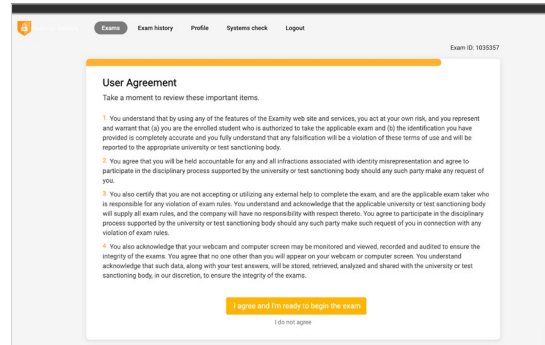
Exams Exam history Profile Systems check Logout

Exam ID: 1035357

User Agreement

Take a moment to review these important items.

1. You understand that by using any of the features of the Examity web site and services, you act at your own risk, and you represent and warrant that (a) you are the enrolled student who is authorized to take the applicable exam and (b) the identification you have provided is completely accurate and you fully understand that any falsification will be a violation of these terms of use and will be reported to the appropriate university or test sanctioning body.

2. You agree that you will be held accountable for any and all infractions associated with identity misrepresentation and agree to participate in the disciplinary process supported by the university or test sanctioning body should any such party make any request of you.

3. You also certify that you are not accepting or utilizing any external help to complete the exam, and are the applicable exam taker who is responsible for any violation of exam rules. You understand and acknowledge that the applicable university or test sanctioning body will supply all exam rules, and the company will have no responsibility with respect thereto. You agree to participate in the disciplinary process supported by the university or test sanctioning body should any such party make such request of you in connection with any violation of exam rules.

4. You also acknowledge that your webcam and computer screen may be monitored and viewed, recorded and audited to ensure the integrity of the exams. You agree that no one other than you will appear on your webcam or computer screen. You understand acknowledge that such data, along with your test answers, will be stored, retrieved, analyzed and shared with the university or test sanctioning body, in our discretion, to ensure the integrity of the exams.

I agree and I'm ready to begin the exam

I do not agree